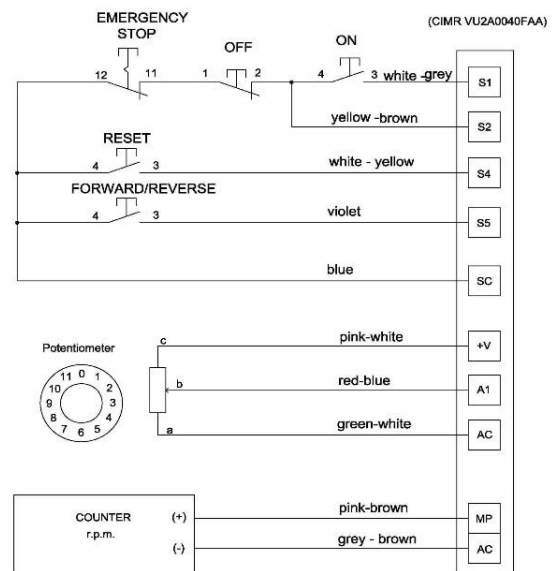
EMERGENCY STOP

(CIMR VU2A0040FAA)

OFF

ON

12 11

1 2

4 3 white -grey

S1

yellow -brown

S2

RESET

4 3

white - yellow

S4

FORWARD/REVERSE

4 3

violet

S5

blue

SC

Potentiometer

11 0 1
10 2
9 3
8 4
7 6 5

c

b

a

pink-white

+V

red-blue

A1

green-white

AC

COUNTER
r.p.m.

(+)

(-)

pink-brown

MP

grey - brown

AC